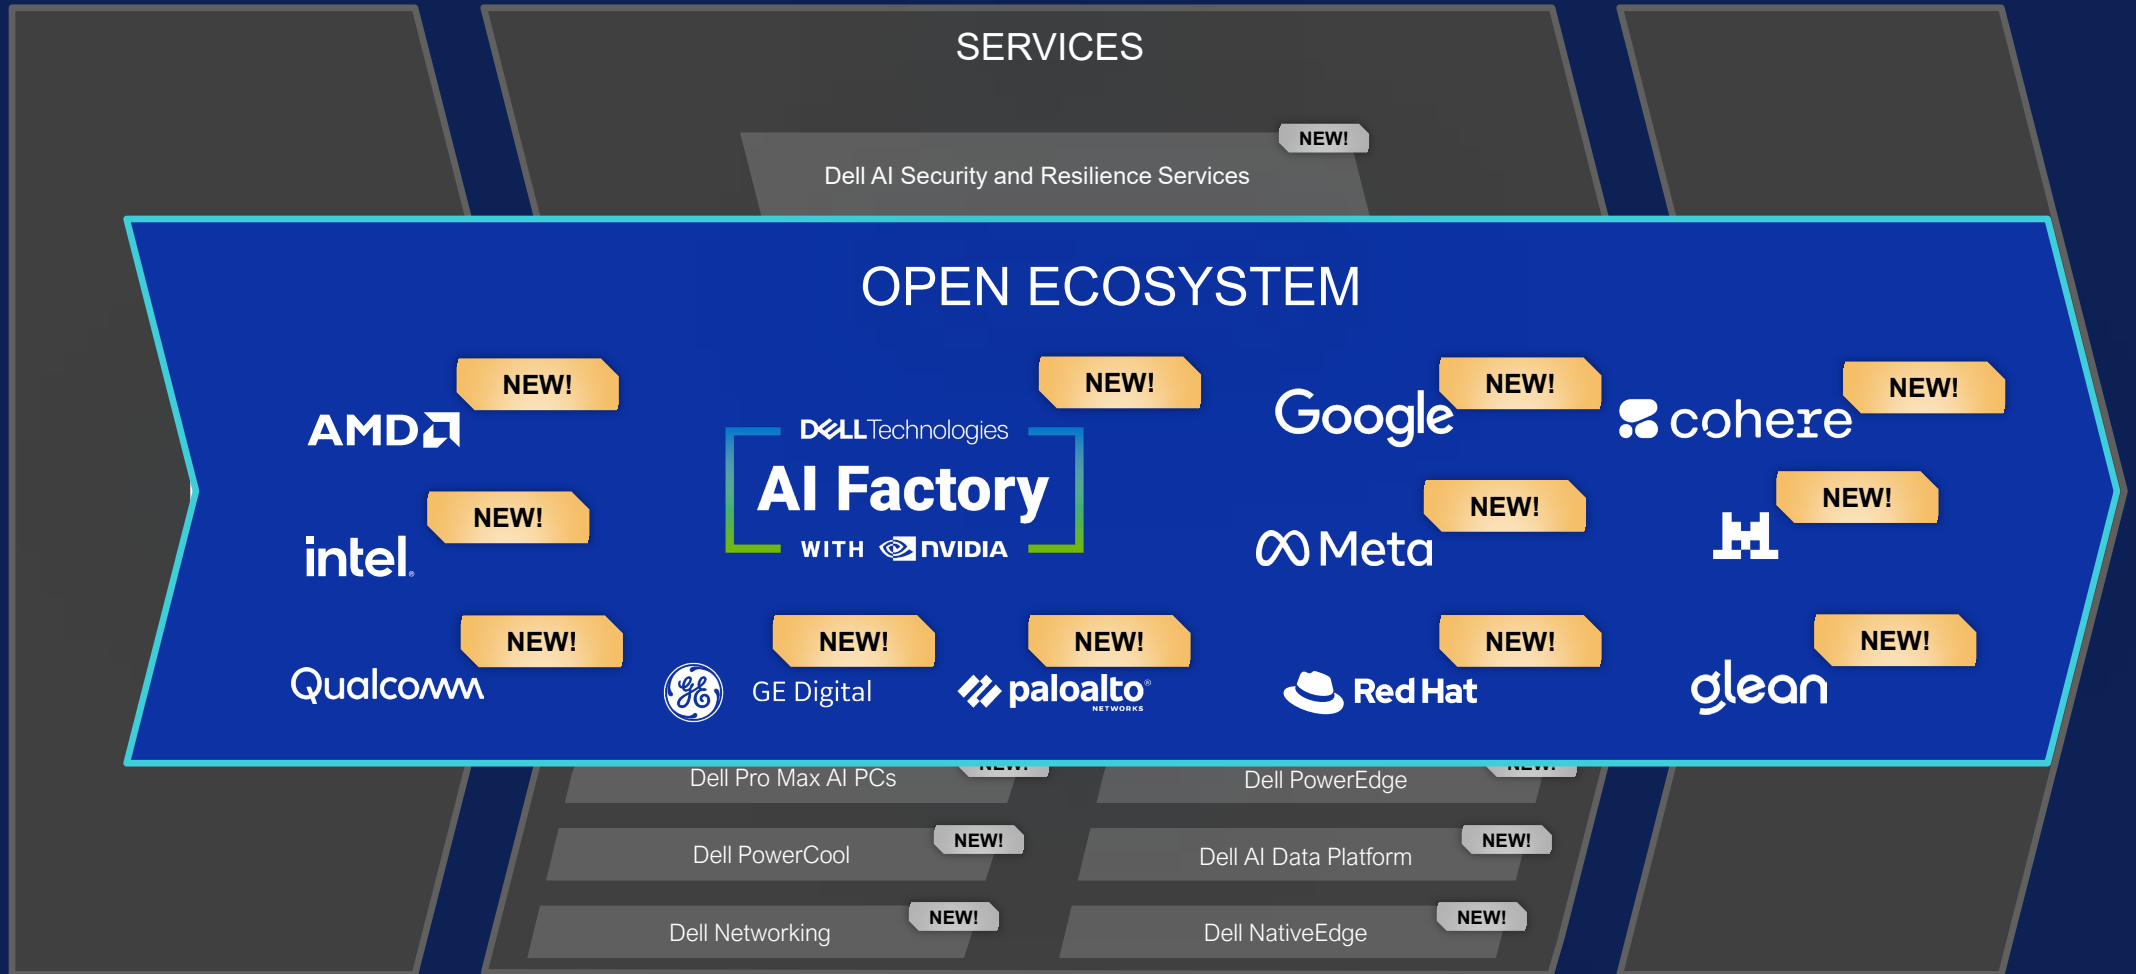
SERVICES

NEW!

Dell AI Security and Resilience Services

OPEN ECOSYSTEM

NEW!

AMD

NEW!

intel

NEW!

Qualcomm

NEW!

DELL Technologies

AI Factory

WITH NVIDIA

NEW!

GE Digital

NEW!

paloalto NETWORKS

NEW!

Google

NEW!

Meta

NEW!

Red Hat

NEW!

cohere

NEW!

NEW!

glean

Dell Pro Max AI PCs

Dell PowerEdge

Dell PowerCool

NEW!

Dell AI Data Platform

NEW!

Dell Networking

NEW!

Dell NativeEdge

NEW!